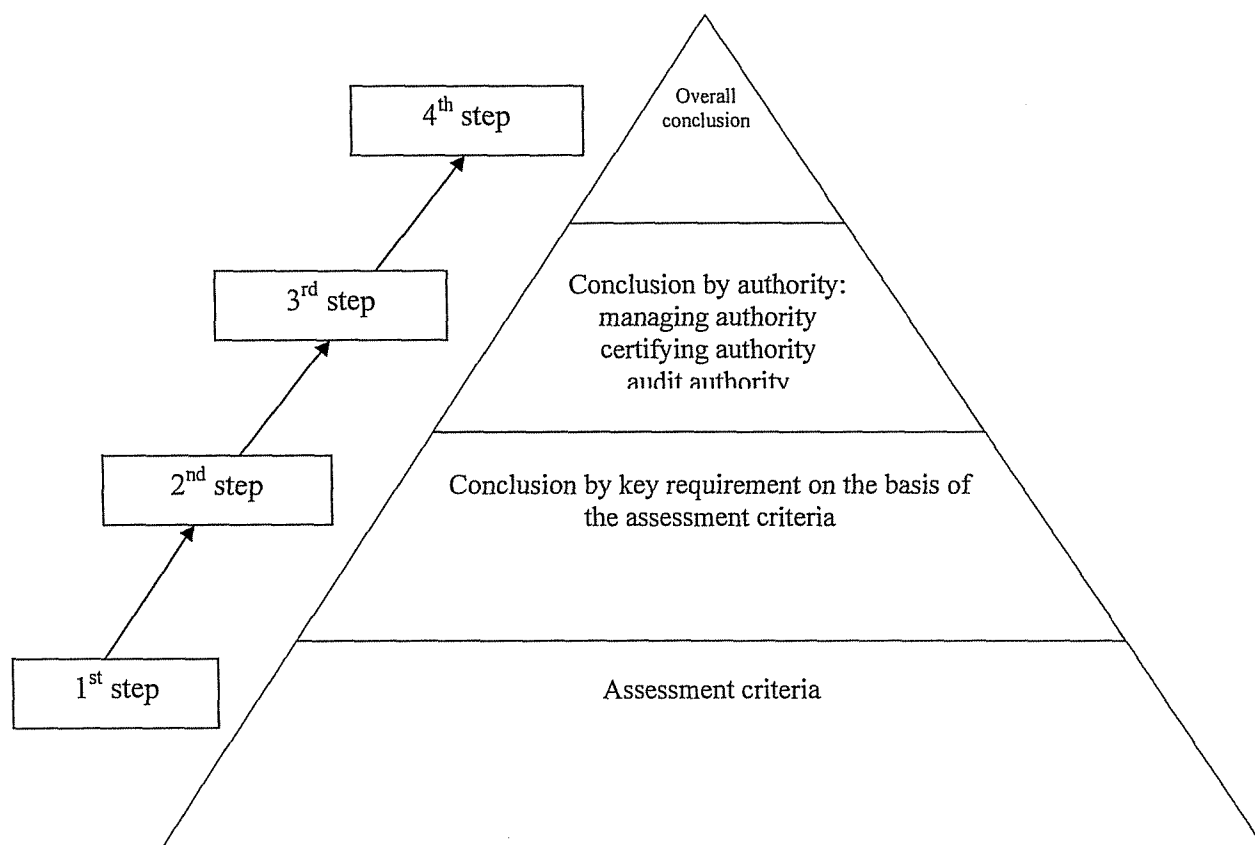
4$^{th}$ step

Overall conclusion

3$^{rd}$ step

Conclusion by authority:
managing authority
certifying authority
audit authority

2$^{nd}$ step

Conclusion by key requirement on the basis of the assessment criteria

1$^{st}$ step

Assessment criteria